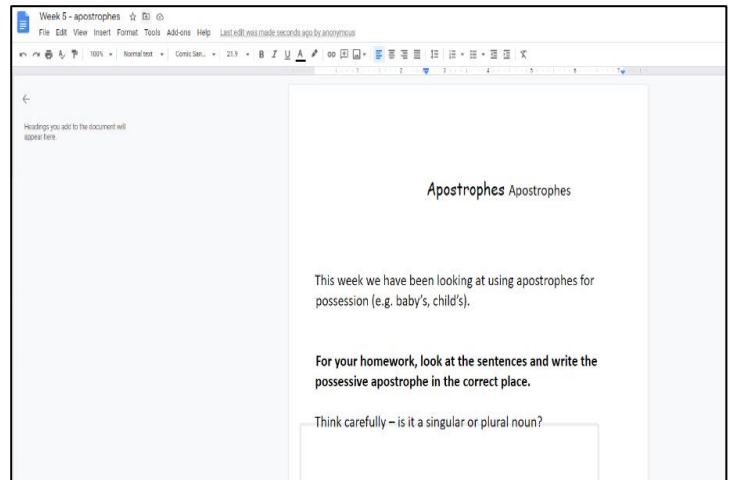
Week 5 - apostrophes

File Edit View Insert Format Tools Add-ons Help Last edit was made seconds ago by anonymous

100% Normal text Comic San... 21.9 B I U A

Headings you add to the document will appear here.

Apostrophes Apostrophes

This week we have been looking at using apostrophes for possession (e.g. baby's, child's).

**For your homework, look at the sentences and write the possessive apostrophe in the correct place.**

Think carefully – is it a singular or plural noun?